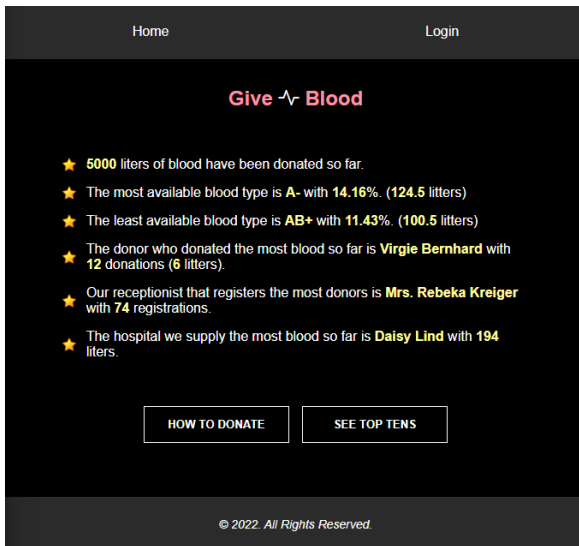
Home

Login

Give Blood

5000 liters of blood have been donated so far.

The most available blood type is A- with 14.16%. (124.5 litters)

The least available blood type is AB+ with 11.43%. (100.5 litters)

The donor who donated the most blood so far is Virgie Bernhard with 12 donations (6 litters).

Our receptionist that registers the most donors is Mrs. Rebeka Kreiger with 74 registrations.

The hospital we supply the most blood so far is Daisy Lind with 194 liters.

HOW TO DONATE

SEE TOP TENS

© 2022. All Rights Reserved.